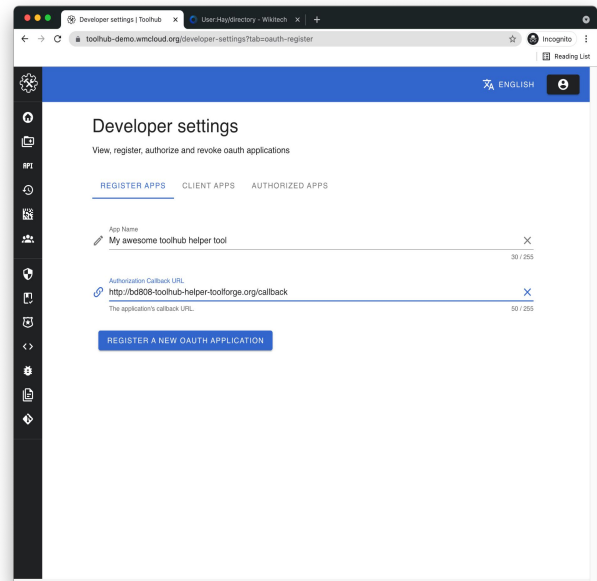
Developer settings | Toolhub ×
User:Hay/directory - Wikitech ×
+
toolhub-demo.wmcloud.org/developer-settings?tab=oauth-register
Incognito
Reading List

API

ENGLISH

Developer settings

View, register, authorize and revoke oauth applications

REGISTER APPS CLIENT APPS AUTHORIZED APPS

App Name
My awesome toolhub helper tool
30 / 255

Authorization Callback URL
http://bd808-toolhub-helper-toolforge.org/callback
The application's callback URL.
50 / 255

REGISTER A NEW OAUTH APPLICATION